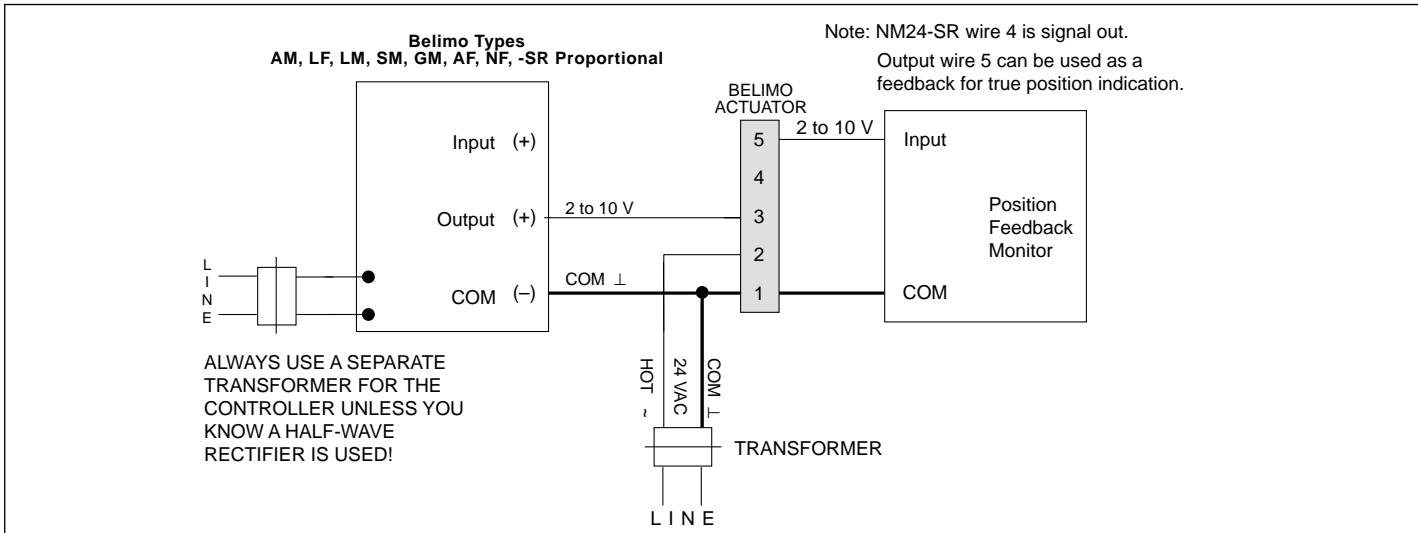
Note: NM24-SR wire 4 is signal out.

Output wire 5 can be used as a feedback for true position indication.

Belimo Types
AM, LF, LM, SM, GM, AF, NF, -SR Proportional

Input (+)

Output (+)

COM (–)

L
I
N
E

2 to 10 V

COM ⊥

BELIMO
ACTUATOR

5
4
3
2
1

2 to 10 V

Input

Position
Feedback
Monitor

COM

ALWAYS USE A SEPARATE TRANSFORMER FOR THE CONTROLLER UNLESS YOU KNOW A HALF-WAVE RECTIFIER IS USED!

HOT ~

24 VAC

COM ⊥

TRANSFORMER

L I N E